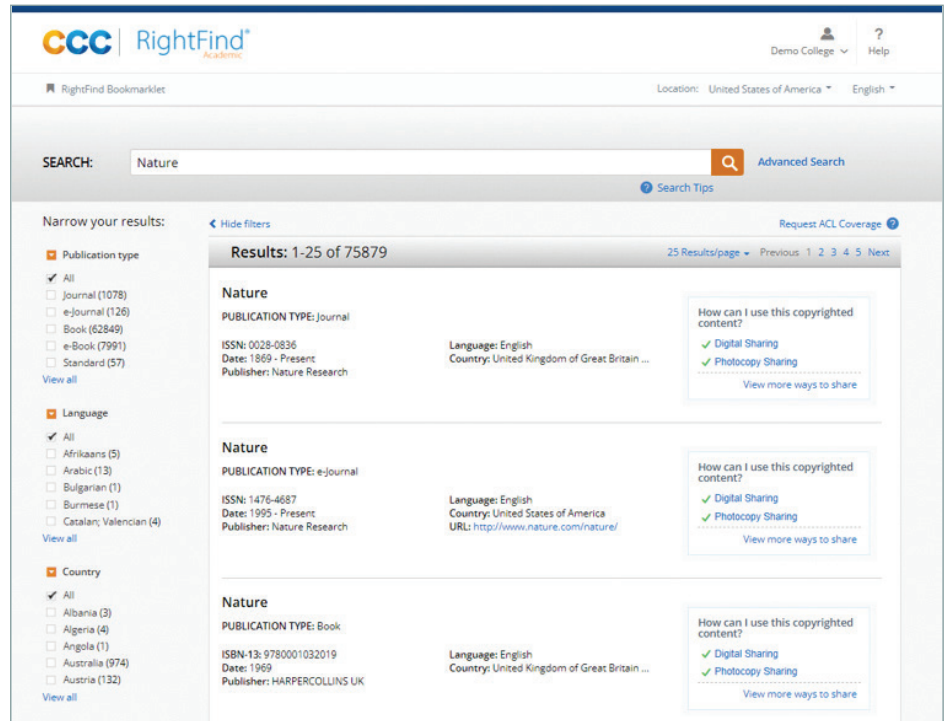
CCC | RightFind® Academic

Demo College ⌄

?
Help

RightFind Bookmarklet

Location: United States of America ▾ English ▾

SEARCH: Nature

Advanced Search

Search Tips

Narrow your results:

Publication type

✓ All
Journal (1078)
e-Journal (126)
Book (62849)
e-Book (7991)
Standard (57)
View all

Language

✓ All
Afrikaans (5)
Arabic (13)
Bulgarian (1)
Burmese (1)
Catalan; Valencian (4)
View all

Country

✓ All
Albania (3)
Algeria (4)
Angola (1)
Australia (974)
Austria (132)
View all

Hide filters

Request ACL Coverage

Results: 1-25 of 75879

25 Results/page ▾ Previous 1 2 3 4 5 Next

Nature
PUBLICATION TYPE: Journal
ISSN: 0028-0836
Date: 1869 - Present
Publisher: Nature Research
Language: English
Country: United Kingdom of Great Britain ...

How can I use this copyrighted content?
✓ Digital Sharing
✓ Photocopy Sharing
View more ways to share

Nature
PUBLICATION TYPE: e-Journal
ISSN: 1476-4687
Date: 1995 - Present
Publisher: Nature Research
Language: English
Country: United States of America
URL: http://www.nature.com/nature/

How can I use this copyrighted content?
✓ Digital Sharing
✓ Photocopy Sharing
View more ways to share

Nature
PUBLICATION TYPE: Book
ISBN-13: 9780001032019
Date: 1969
Publisher: HARPERCOLLINS UK
Language: English
Country: United Kingdom of Great Britain ...

How can I use this copyrighted content?
✓ Digital Sharing
✓ Photocopy Sharing
View more ways to share